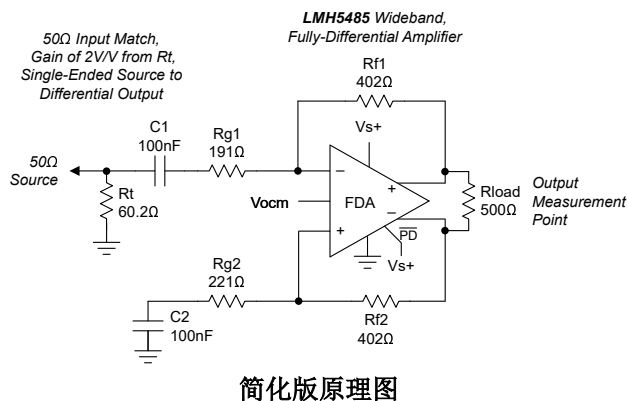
50Ω Input Match, Gain of 2V/V from Rt, Single-Ended Source to Differential Output

LMH5485 Wideband, Fully-Differential Amplifier

Rf1
402Ω

Vs+

C1
100nF

Rg1
191Ω

50Ω
Source

Rt
60.2Ω

Vocm

FDA

−
+
+
−

$\overline{PD}$

Vs+

Rload
500Ω

Output
Measurement
Point

Rg2
221Ω

C2
100nF

Rf2
402Ω

简化版原理图